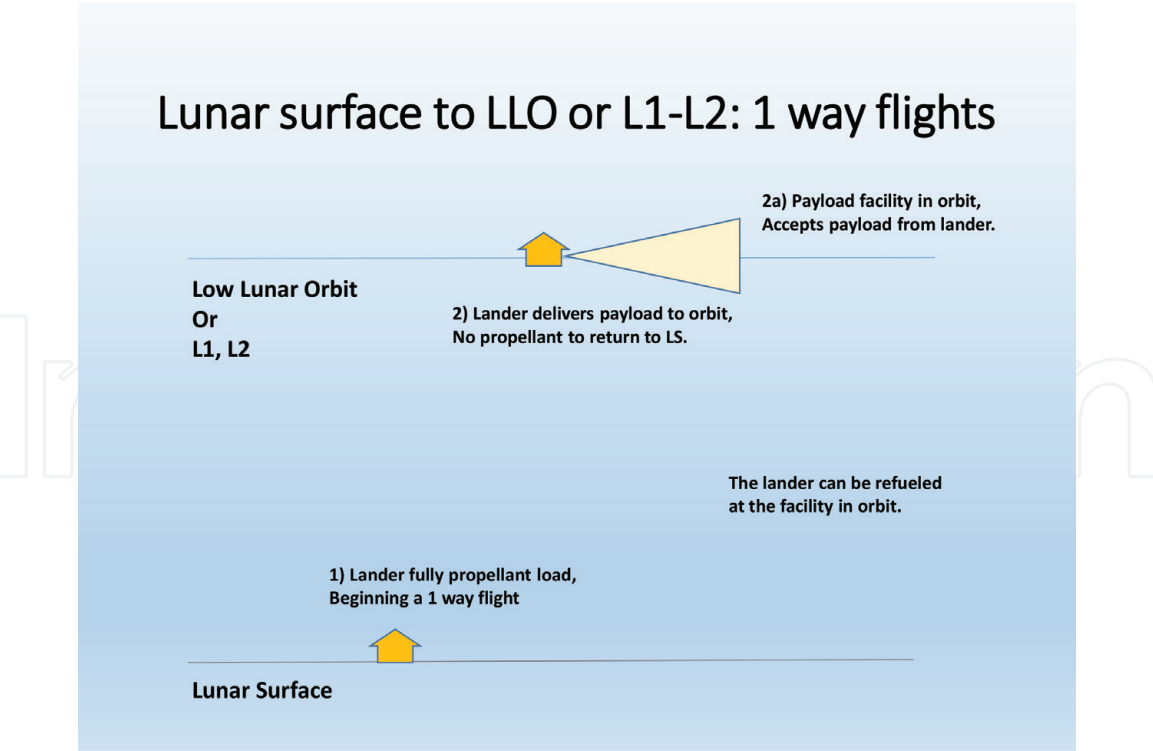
Lunar surface to LLO or L1-L2: 1 way flights

2a) Payload facility in orbit,
Accepts payload from lander.

Low Lunar Orbit
Or
L1, L2

2) Lander delivers payload to orbit,
No propellant to return to LS.

The lander can be refueled
at the facility in orbit.

1) Lander fully propellant load,
Beginning a 1 way flight

Lunar Surface